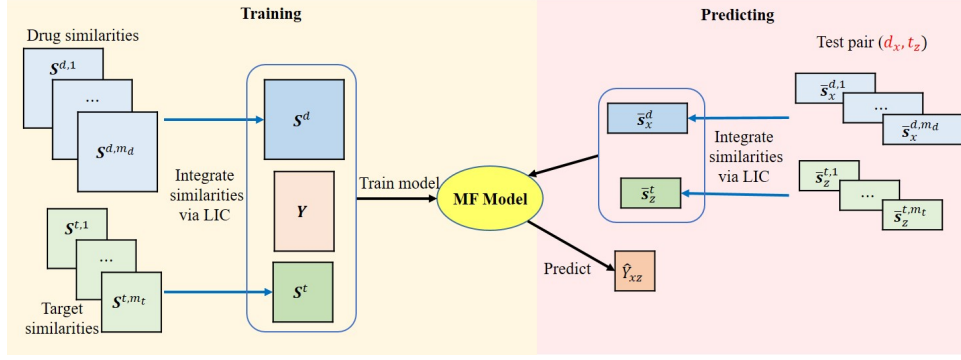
Training

Drug similarities

$\boldsymbol{S}^{d,1}$

...

$\boldsymbol{S}^{d,m_d}$

Integrate similarities via LIC

$\boldsymbol{S}^{d}$

$\boldsymbol{Y}$

$\boldsymbol{S}^{t}$

$\boldsymbol{S}^{t,1}$

...

$\boldsymbol{S}^{t,m_t}$

Target similarities

Train model

MF Model

Predicting

Test pair $(d_x, t_z)$

$\bar{\boldsymbol{s}}_x^{d}$

$\bar{\boldsymbol{s}}_z^{t}$

Integrate similarities via LIC

$\bar{\boldsymbol{s}}_x^{d,1}$

...

$\bar{\boldsymbol{s}}_x^{d,m_d}$

$\bar{\boldsymbol{s}}_z^{t,1}$

...

$\bar{\boldsymbol{s}}_z^{t,m_t}$

Predict

$\hat{Y}_{xz}$